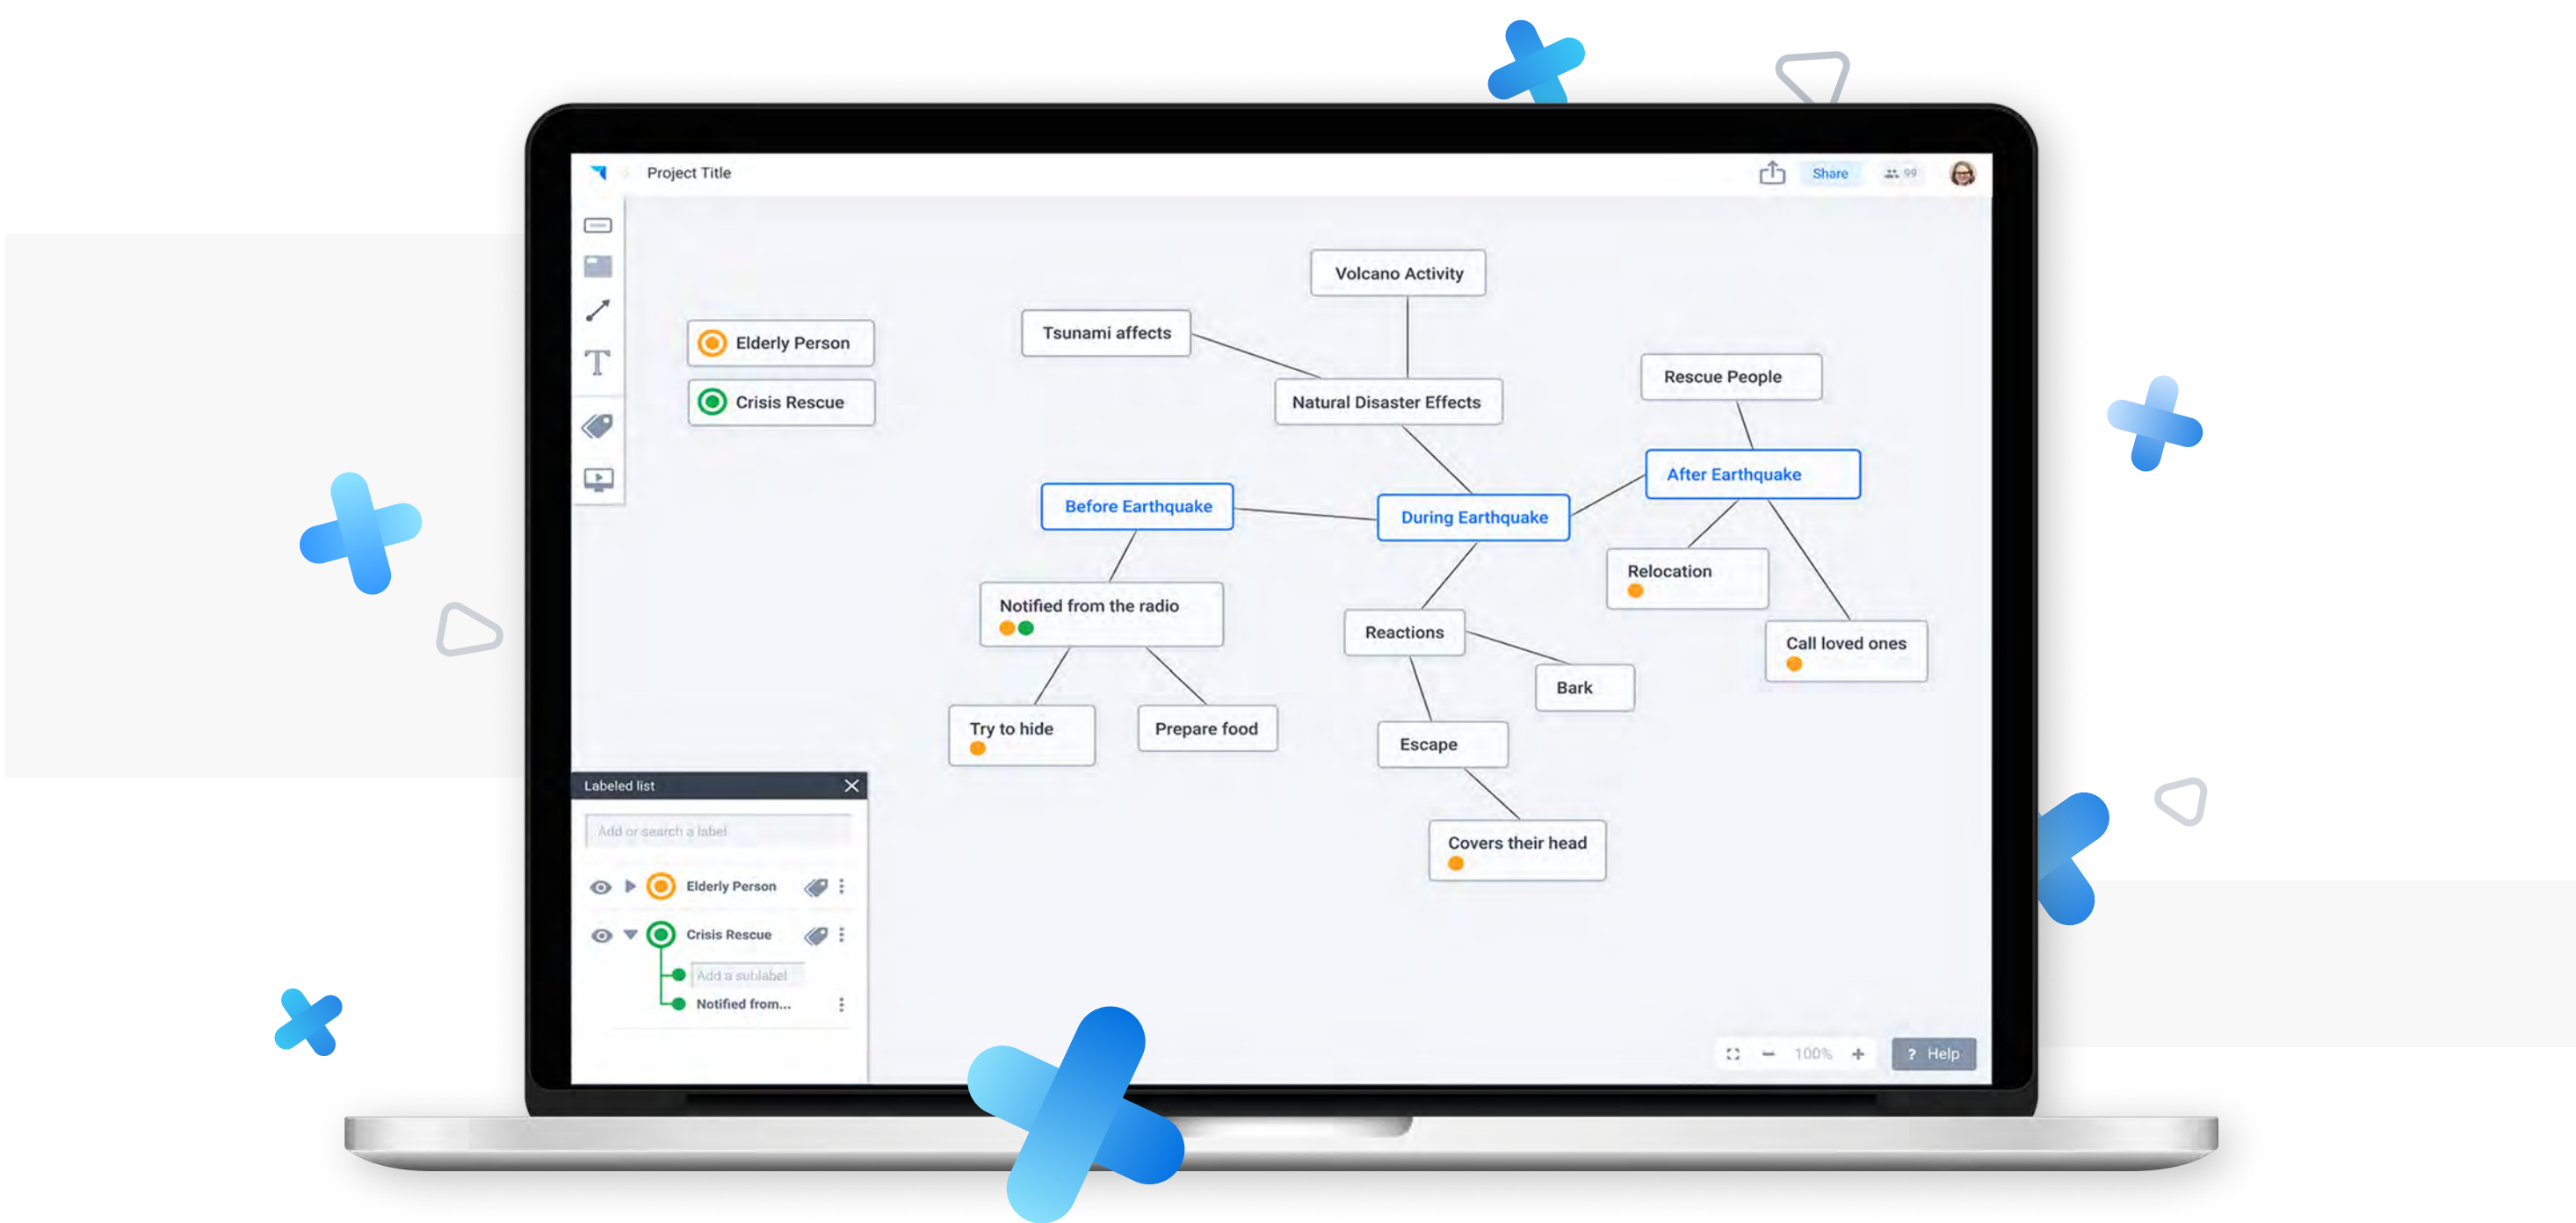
Project Title

Share

99

Elderly Person

Crisis Rescue

Volcano Activity

Tsunami affects

Natural Disaster Effects

Rescue People

After Earthquake

Before Earthquake

During Earthquake

Relocation

Notified from the radio

Reactions

Call loved ones

Bark

Try to hide

Prepare food

Escape

Covers their head

Labeled list

Add or search a label

Elderly Person

Crisis Rescue

Add a sublabel

Notified from...

100%

? Help